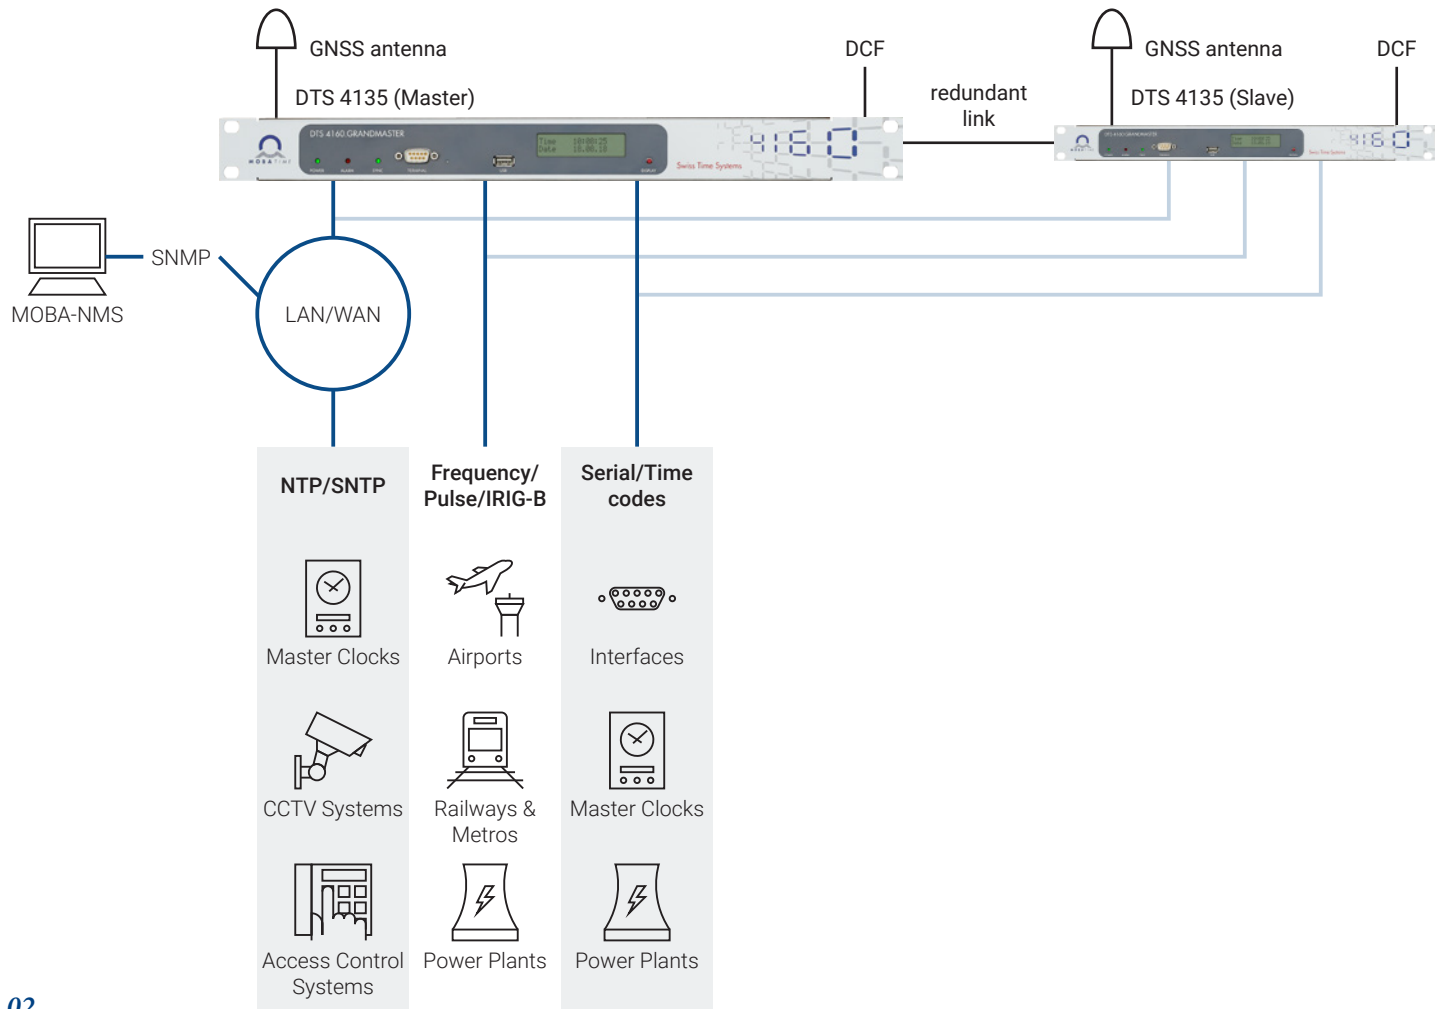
GNSS antenna

DCF

DTS 4135 (Master)

redundant link

GNSS antenna

DCF

DTS 4135 (Slave)

DTS 4160 GRANDMASTER

Swiss Time Systems

SNMP

MOBA-NMS

LAN/WAN

NTP/SNTP

Frequency/ Pulse/IRIG-B

Serial/Time codes

Master Clocks

Airports

Interfaces

CCTV Systems

Railways & Metros

Master Clocks

Access Control Systems

Power Plants

Power Plants

02